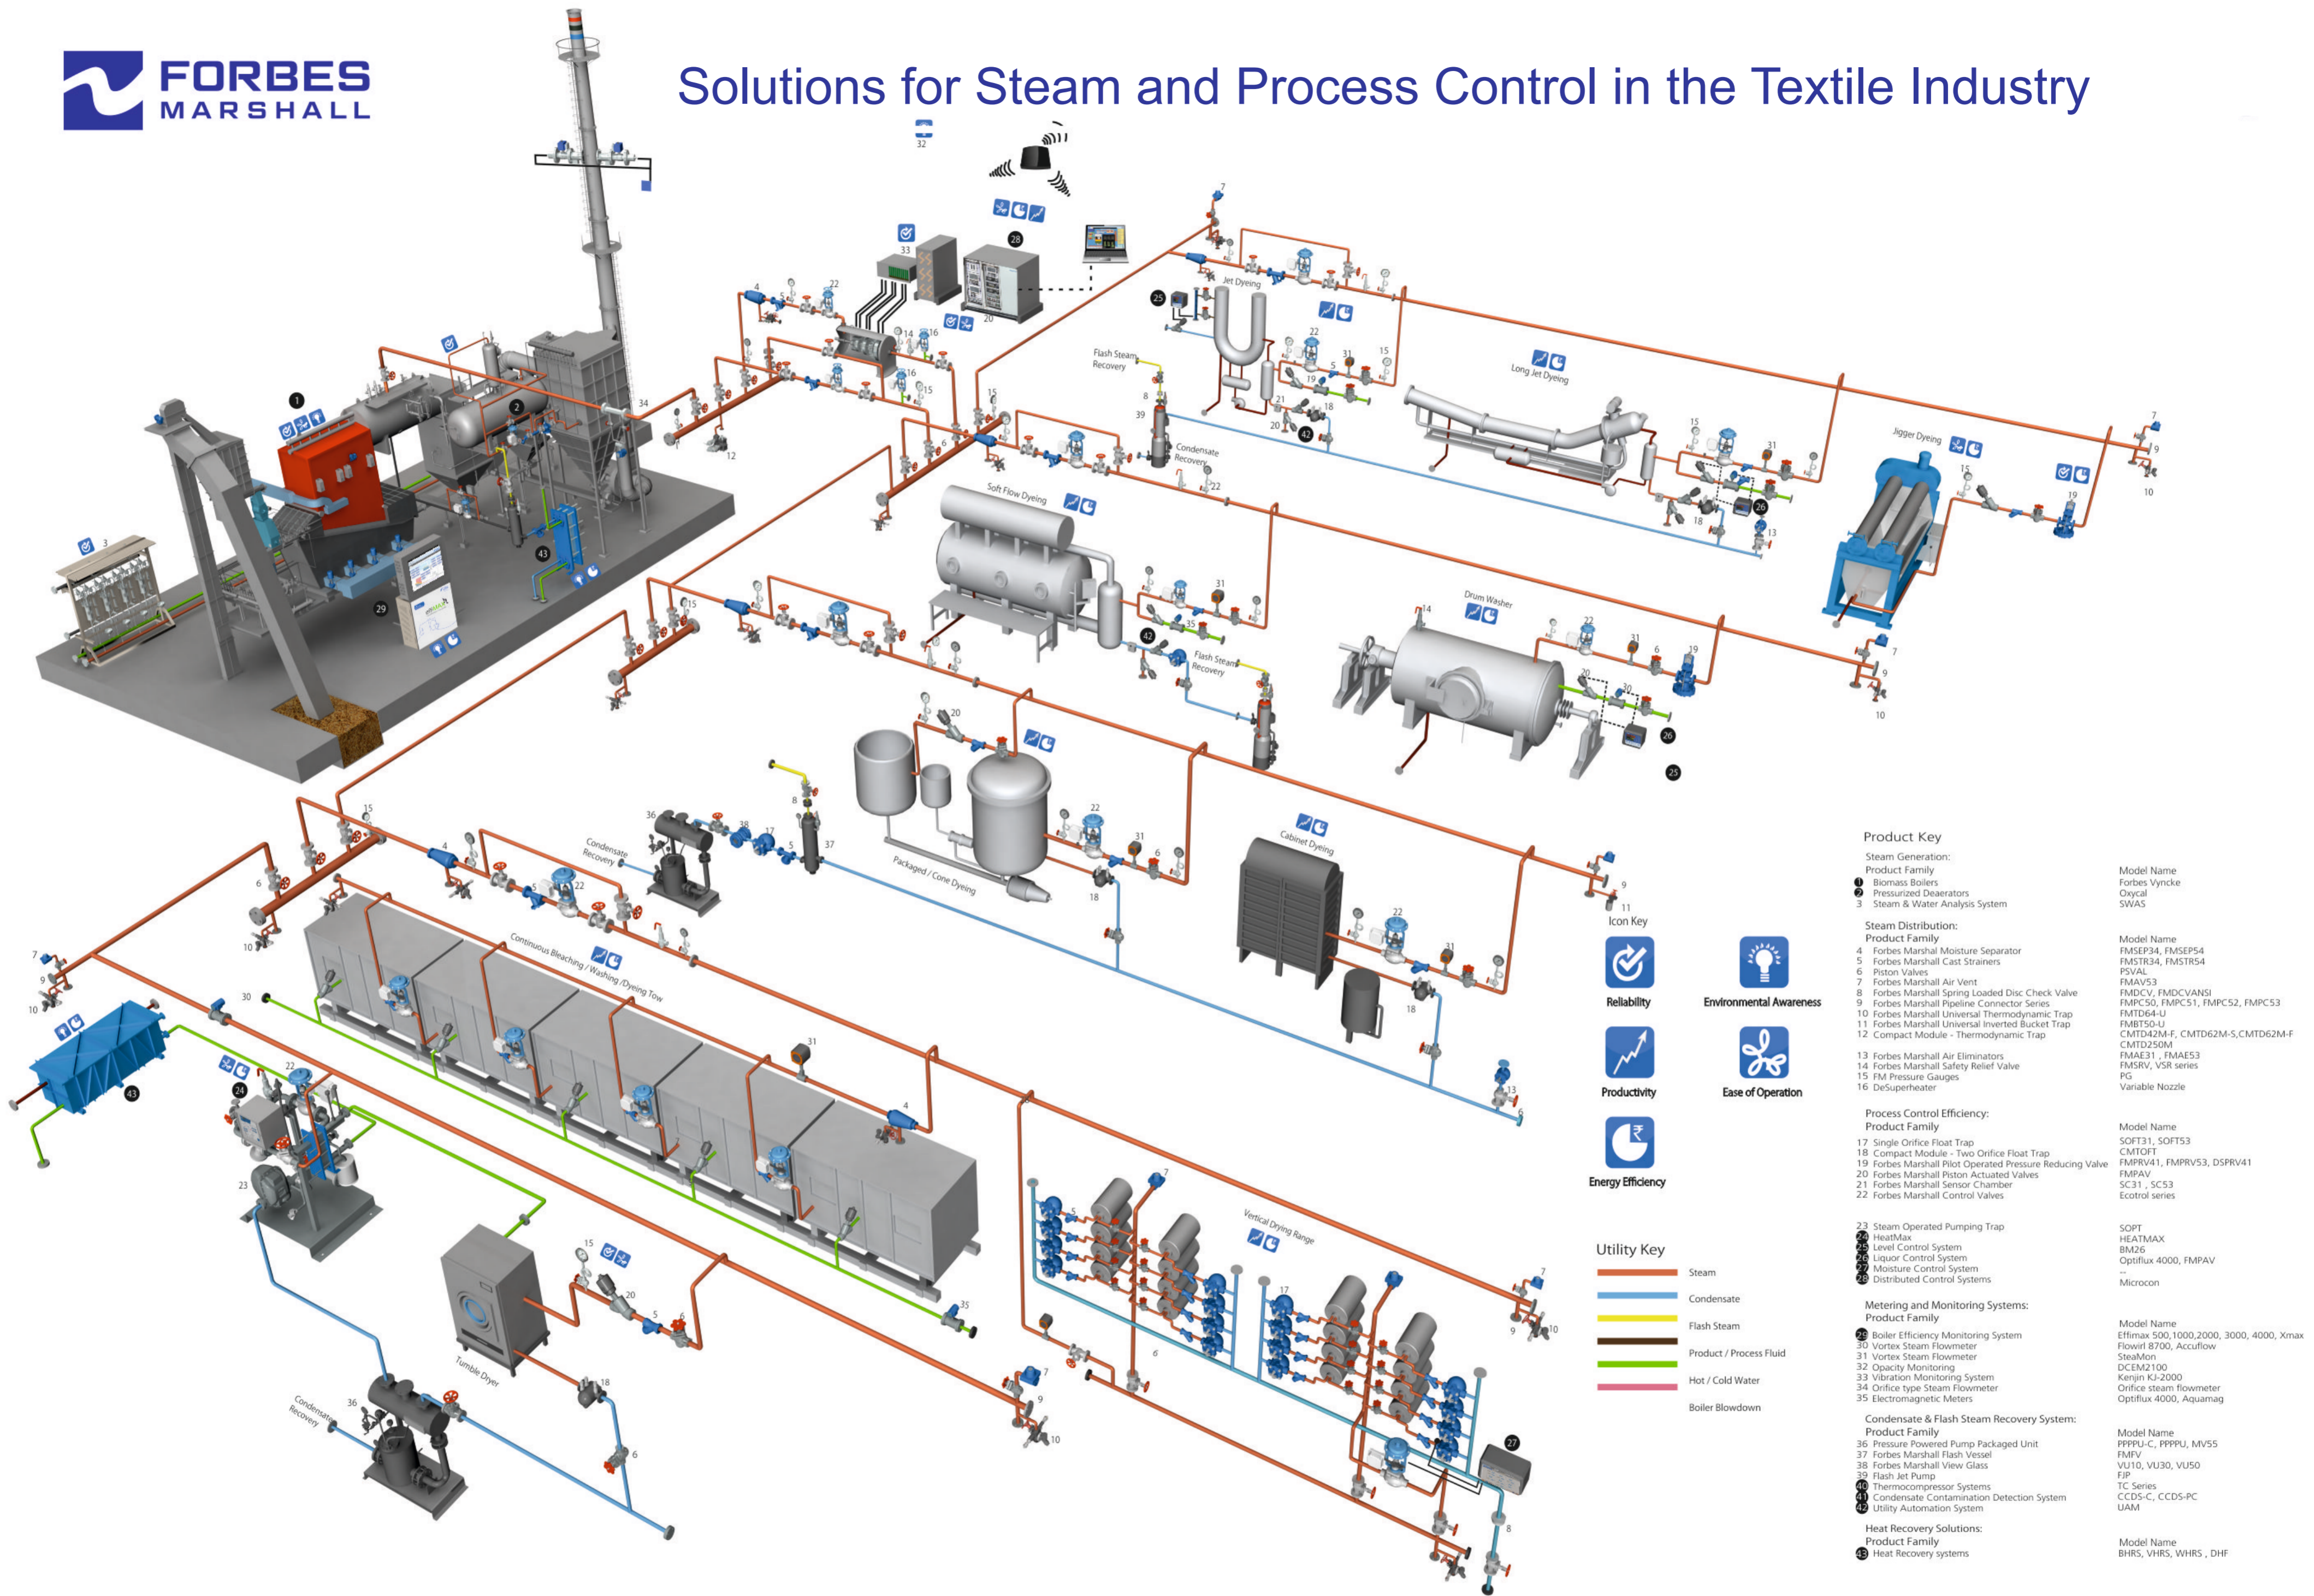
FORBES MARSHALL

Solutions for Steam and Process Control in the Textile Industry

Jet Dyeing
Long Jet Dyeing
Jigger Dyeing
Flash Steam Recovery
Condensate Recovery
Soft Flow Dyeing
Drum Washer
Flash Steam Recovery
Packaged / Cone Dyeing
Condensate Recovery
Cabinet Dyeing
Continuous Bleaching / Washing /Dyeing Tow
Vertical Drying Range
Tumble Dryer
Condensate Recovery

Icon Key
Reliability
Environmental Awareness
Productivity
Ease of Operation
Energy Efficiency

Utility Key
Steam
Condensate
Flash Steam
Product / Process Fluid
Hot / Cold Water
Boiler Blowdown

Product Key

Steam Generation:
| Product Family | Model Name |
|---|---|
| 1 Biomass Boilers | Forbes Vyncke |
| 2 Pressurized Deaerators | Oxycal |
| 3 Steam & Water Analysis System | SWAS |

Steam Distribution:
| Product Family | Model Name |
|---|---|
| 4 Forbes Marshall Moisture Separator | FMSEP34, FMSEP54 |
| 5 Forbes Marshall Cast Strainers | FMSTR34, FMSTR54 |
| 6 Piston Valves | PSVAL |
| 7 Forbes Marshall Air Vent | FMAV53 |
| 8 Forbes Marshall Spring Loaded Disc Check Valve | FMDCV, FMDCVANSI |
| 9 Forbes Marshall Pipeline Connector Series | FMPC50, FMPC51, FMPC52, FMPC53 |
| 10 Forbes Marshall Universal Thermodynamic Trap | FMTD64-U |
| 11 Forbes Marshall Universal Inverted Bucket Trap | FMBT50-U |
| 12 Compact Module - Thermodynamic Trap | CMTD42M-F, CMTD62M-S,CMTD62M-F CMTD250M |
| 13 Forbes Marshall Air Eliminators | FMAE31 , FMAE53 |
| 14 Forbes Marshall Safety Relief Valve | FMSRV, VSR series |
| 15 FM Pressure Gauges | PG |
| 16 DeSuperheater | Variable Nozzle |

Process Control Efficiency:
| Product Family | Model Name |
|---|---|
| 17 Single Orifice Float Trap | SOFT31, SOFT53 |
| 18 Compact Module - Two Orifice Float Trap | CMTOFT |
| 19 Forbes Marshall Pilot Operated Pressure Reducing Valve | FMPRV41, FMPRV53, DSPRV41 |
| 20 Forbes Marshall Piston Actuated Valves | FMPAV |
| 21 Forbes Marshall Sensor Chamber | SC31 , SC53 |
| 22 Forbes Marshall Control Valves | Ecotrol series |
| 23 Steam Operated Pumping Trap | SOPT |
| 24 HeatMax | HEATMAX |
| 25 Level Control System | BM26 |
| 26 Liquor Control System | Optiflux 4000, FMPAV |
| 27 Moisture Control System | -- |
| 28 Distributed Control Systems | Microcon |

Metering and Monitoring Systems:
| Product Family | Model Name |
|---|---|
| 29 Boiler Efficiency Monitoring System | Effimax 500,1000,2000, 3000, 4000, Xmax |
| 30 Vortex Steam Flowmeter | Flowirl 8700, Accuflow |
| 31 Vortex Steam Flowmeter | SteaMon |
| 32 Opacity Monitoring | DCEM2100 |
| 33 Vibration Monitoring System | Kenjin KJ-2000 |
| 34 Orifice type Steam Flowmeter | Orifice steam flowmeter |
| 35 Electromagnetic Meters | Optiflux 4000, Aquamag |

Condensate & Flash Steam Recovery System:
| Product Family | Model Name |
|---|---|
| 36 Pressure Powered Pump Packaged Unit | PPPPU-C, PPPPU, MV55 |
| 37 Forbes Marshall Flash Vessel | FMFV |
| 38 Forbes Marshall View Glass | VU10, VU30, VU50 |
| 39 Flash Jet Pump | FJP |
| 40 Thermocompressor Systems | TC Series |
| 41 Condensate Contamination Detection System | CCDS-C, CCDS-PC |
| 42 Utility Automation System | UAM |

Heat Recovery Solutions:
| Product Family | Model Name |
|---|---|
| 43 Heat Recovery systems | BHRS, VHRS, WHRS , DHF |